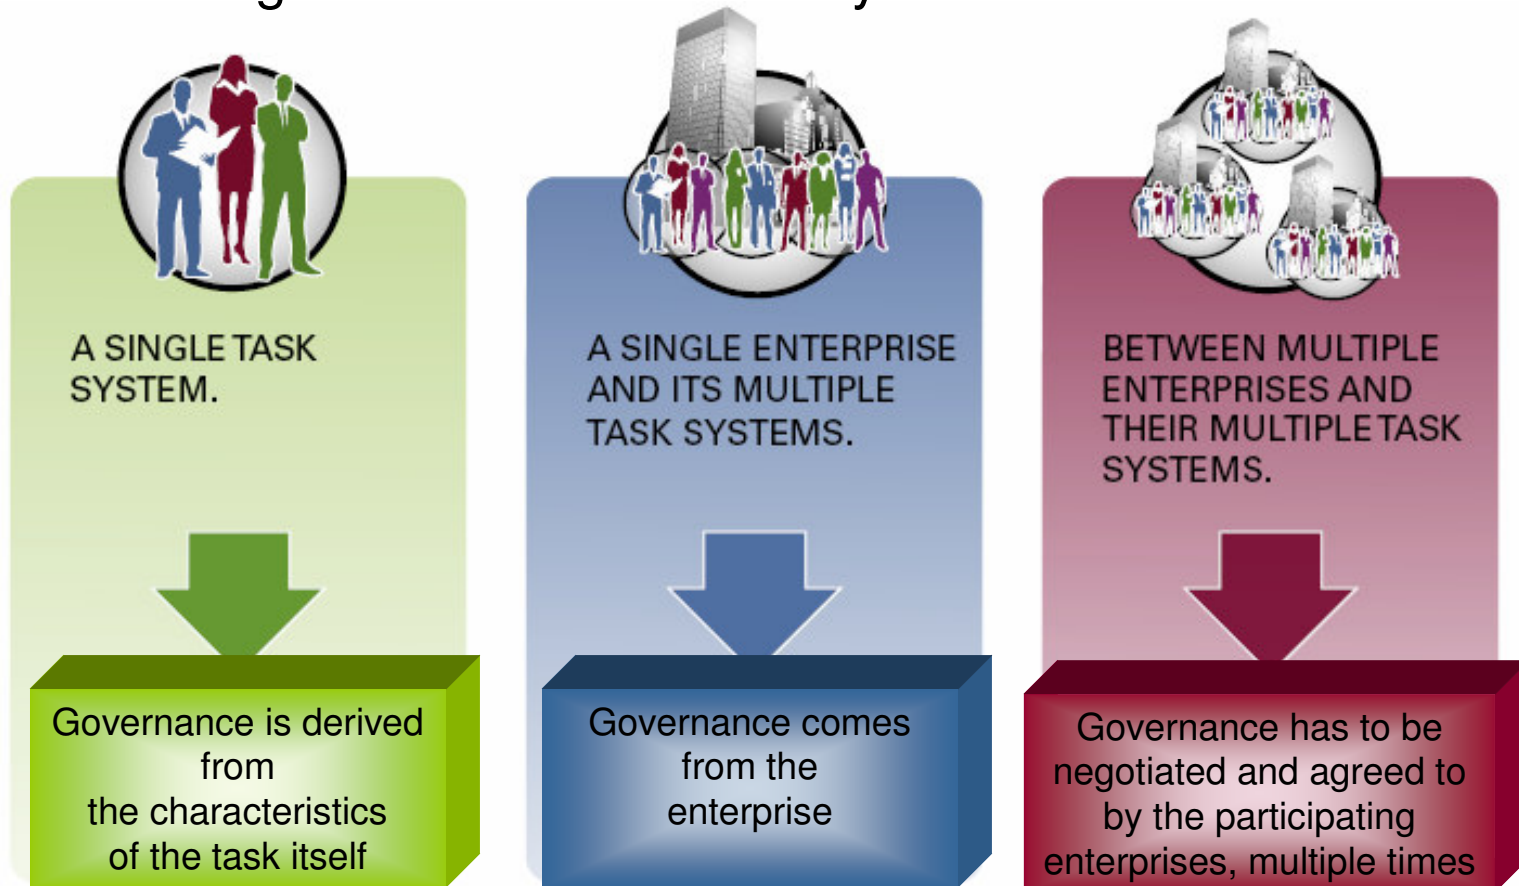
A SINGLE TASK SYSTEM.

Governance is derived from the characteristics of the task itself

A SINGLE ENTERPRISE AND ITS MULTIPLE TASK SYSTEMS.

Governance comes from the enterprise

BETWEEN MULTIPLE ENTERPRISES AND THEIR MULTIPLE TASK SYSTEMS.

Governance has to be negotiated and agreed to by the participating enterprises, multiple times